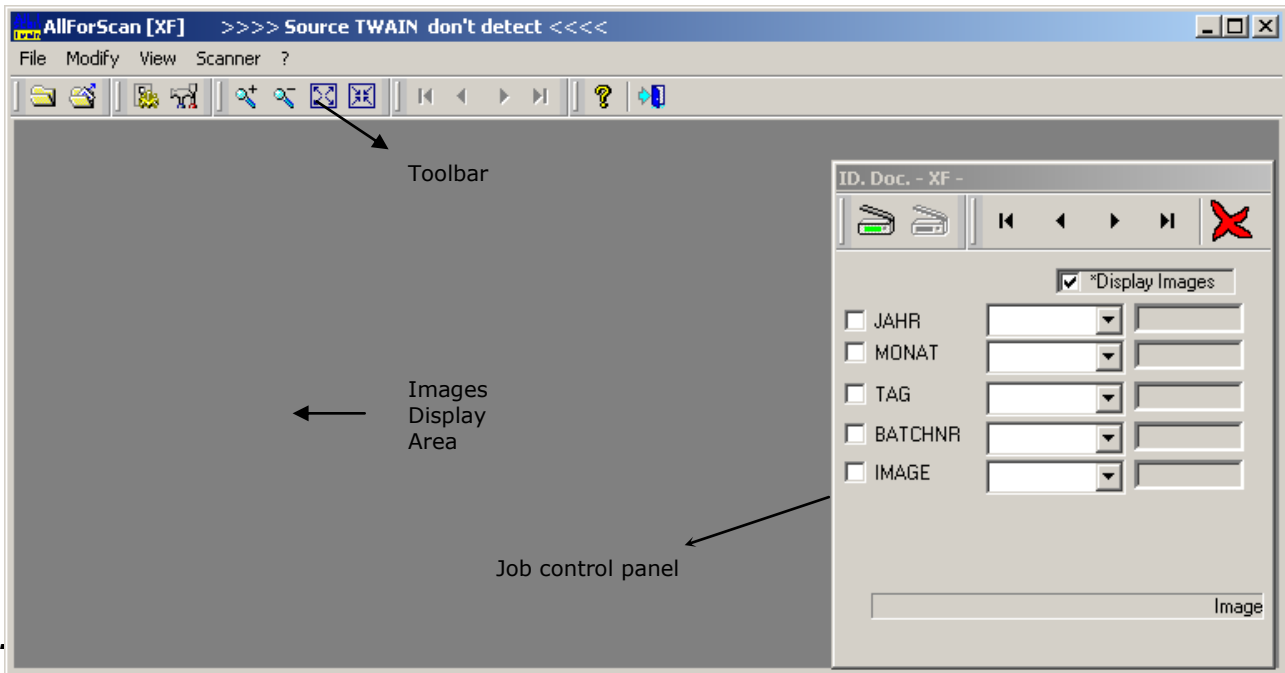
AllForScan [XF] >>>> Source TWAIN don't detect <<<<

File Modify View Scanner ?

Toolbar

ID. Doc. - XF -

*Display Images

JAHR

MONAT

TAG

BATCHNR

IMAGE

Images Display Area

Job control panel

Image